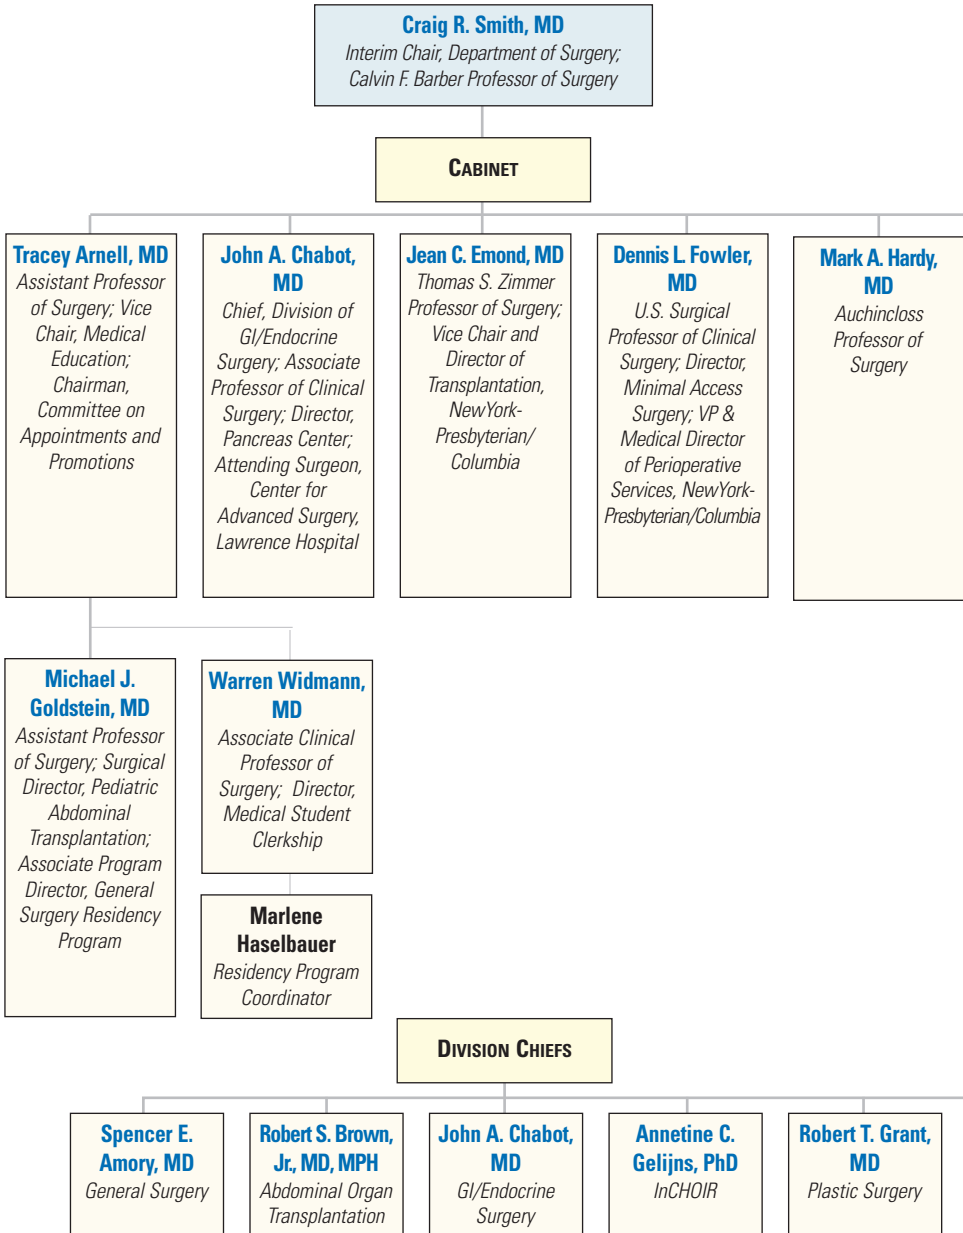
Craig R. Smith, MD
Interim Chair, Department of Surgery; Calvin F. Barber Professor of Surgery

Cabinet

Tracey Arnell, MD
Assistant Professor of Surgery; Vice Chair, Medical Education; Chairman, Committee on Appointments and Promotions

John A. Chabot, MD
Chief, Division of GI/Endocrine Surgery; Associate Professor of Clinical Surgery; Director, Pancreas Center; Attending Surgeon, Center for Advanced Surgery, Lawrence Hospital

Jean C. Emond, MD
Thomas S. Zimmer Professor of Surgery; Vice Chair and Director of Transplantation, NewYork-Presbyterian/ Columbia

Dennis L. Fowler, MD
U.S. Surgical Professor of Clinical Surgery; Director, Minimal Access Surgery; VP & Medical Director of Perioperative Services, NewYork-Presbyterian/Columbia

Mark A. Hardy, MD
Auchincloss Professor of Surgery

Michael J. Goldstein, MD
Assistant Professor of Surgery; Surgical Director, Pediatric Abdominal Transplantation; Associate Program Director, General Surgery Residency Program

Warren Widmann, MD
Associate Clinical Professor of Surgery; Director, Medical Student Clerkship

Marlene Haselbauer
Residency Program Coordinator

Division Chiefs

Spencer E. Amory, MD
General Surgery

Robert S. Brown, Jr., MD, MPH
Abdominal Organ Transplantation

John A. Chabot, MD
GI/Endocrine Surgery

Annetine C. Gelijns, PhD
InCHOIR

Robert T. Grant, MD
Plastic Surgery